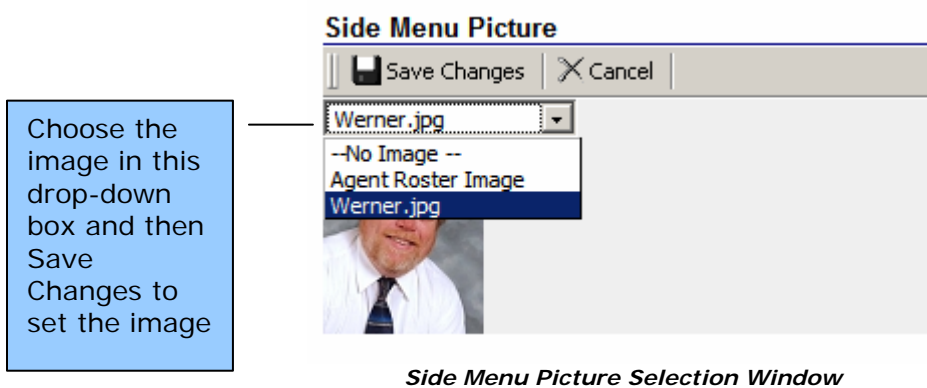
Side Menu Picture

Save Changes | Cancel

Choose the image in this drop-down box and then Save Changes to set the image

Werner.jpg

--No Image --
Agent Roster Image
Werner.jpg

*Side Menu Picture Selection Window*